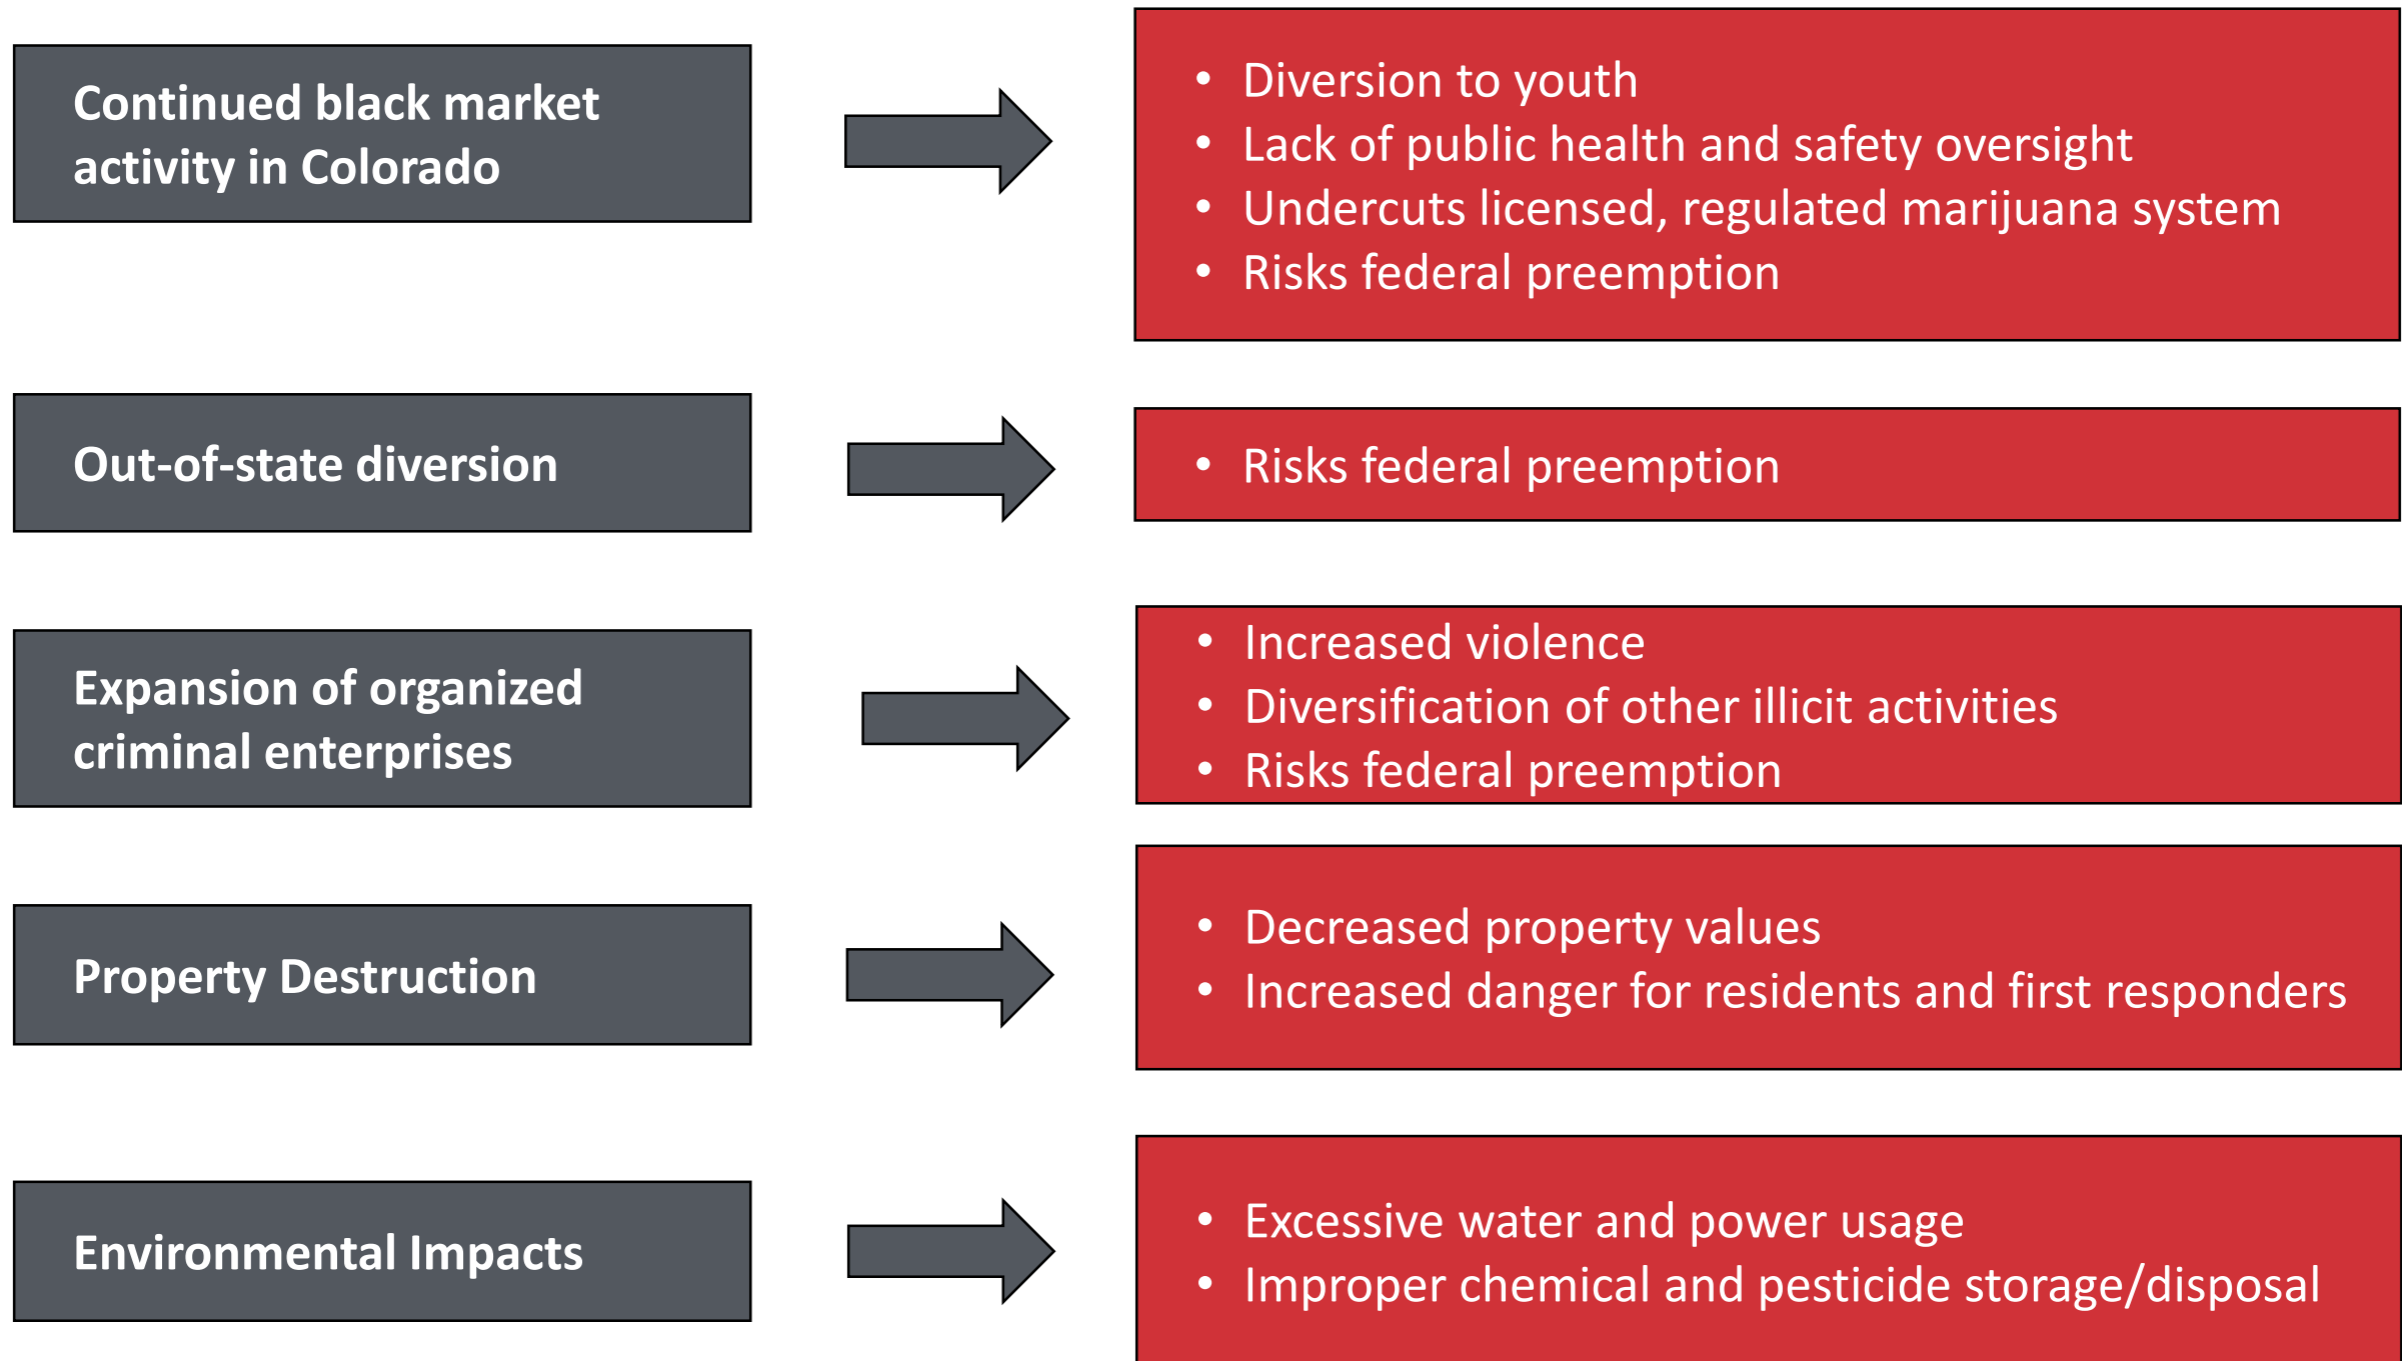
Continued black market activity in Colorado

• Diversion to youth
• Lack of public health and safety oversight
• Undercuts licensed, regulated marijuana system
• Risks federal preemption

Out-of-state diversion

• Risks federal preemption

Expansion of organized criminal enterprises

• Increased violence
• Diversification of other illicit activities
• Risks federal preemption

Property Destruction

• Decreased property values
• Increased danger for residents and first responders

Environmental Impacts

• Excessive water and power usage
• Improper chemical and pesticide storage/disposal